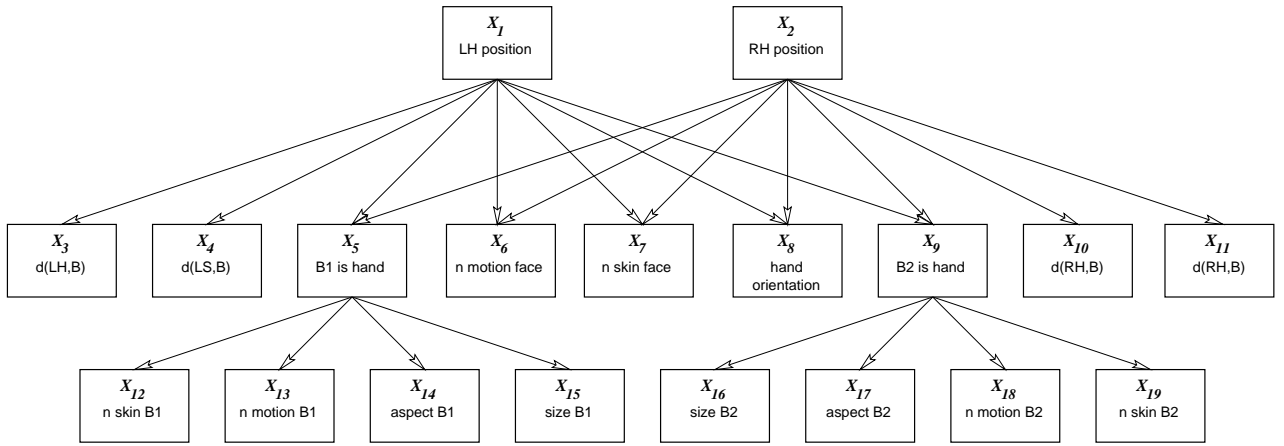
$X_1$
LH position

$X_2$
RH position

$X_3$
d(LH,B)

$X_4$
d(LS,B)

$X_5$
B1 is hand

$X_6$
n motion face

$X_7$
n skin face

$X_8$
hand orientation

$X_9$
B2 is hand

$X_{10}$
d(RH,B)

$X_{11}$
d(RH,B)

$X_{12}$
n skin B1

$X_{13}$
n motion B1

$X_{14}$
aspect B1

$X_{15}$
size B1

$X_{16}$
size B2

$X_{17}$
aspect B2

$X_{18}$
n motion B2

$X_{19}$
n skin B2